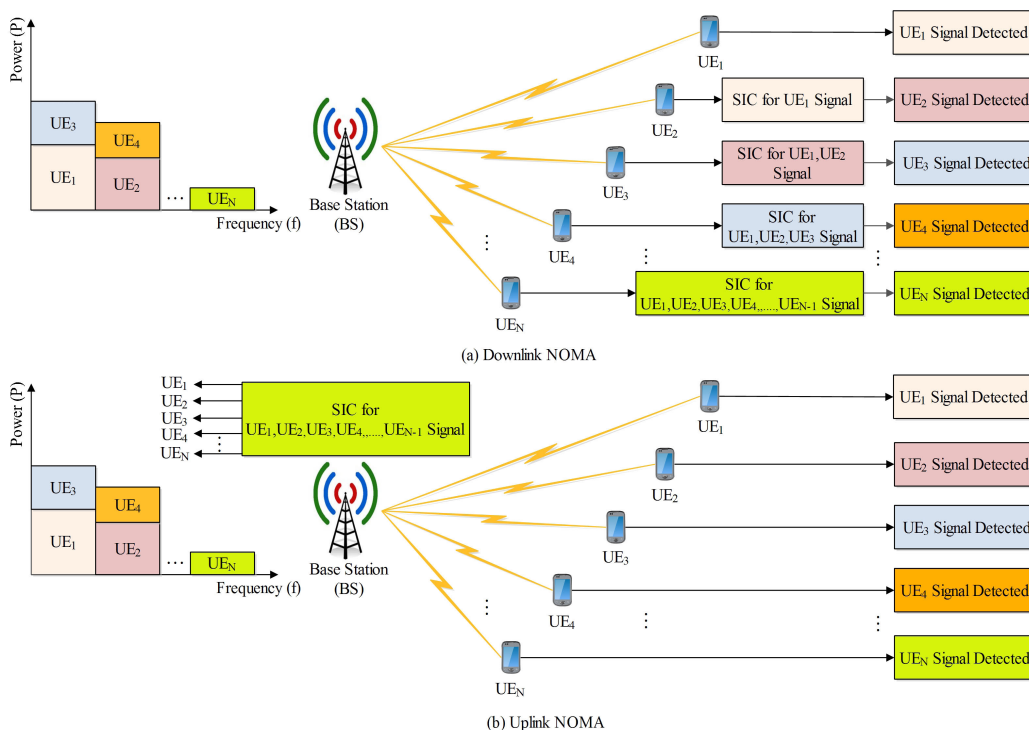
Power (P)

UE$_3$

UE$_4$

UE$_1$

UE$_2$

…

UE$_N$

Frequency (f)

Base Station (BS)

UE$_1$

UE$_1$ Signal Detected

UE$_2$

SIC for UE$_1$ Signal

UE$_2$ Signal Detected

UE$_3$

SIC for UE$_1$,UE$_2$ Signal

UE$_3$ Signal Detected

UE$_4$

SIC for UE$_1$,UE$_2$,UE$_3$ Signal

UE$_4$ Signal Detected

UE$_N$

SIC for UE$_1$,UE$_2$,UE$_3$,UE$_4$,…..,UE$_{N-1}$ Signal

UE$_N$ Signal Detected

(a) Downlink NOMA

Power (P)

UE$_1$
UE$_2$
UE$_3$
UE$_4$
UE$_N$

SIC for UE$_1$,UE$_2$,UE$_3$,UE$_4$,…..,UE$_{N-1}$ Signal

UE$_3$

UE$_4$

UE$_1$

UE$_2$

…

UE$_N$

Frequency (f)

Base Station (BS)

UE$_1$

UE$_1$ Signal Detected

UE$_2$

UE$_2$ Signal Detected

UE$_3$

UE$_3$ Signal Detected

UE$_4$

UE$_4$ Signal Detected

UE$_N$

UE$_N$ Signal Detected

(b) Uplink NOMA